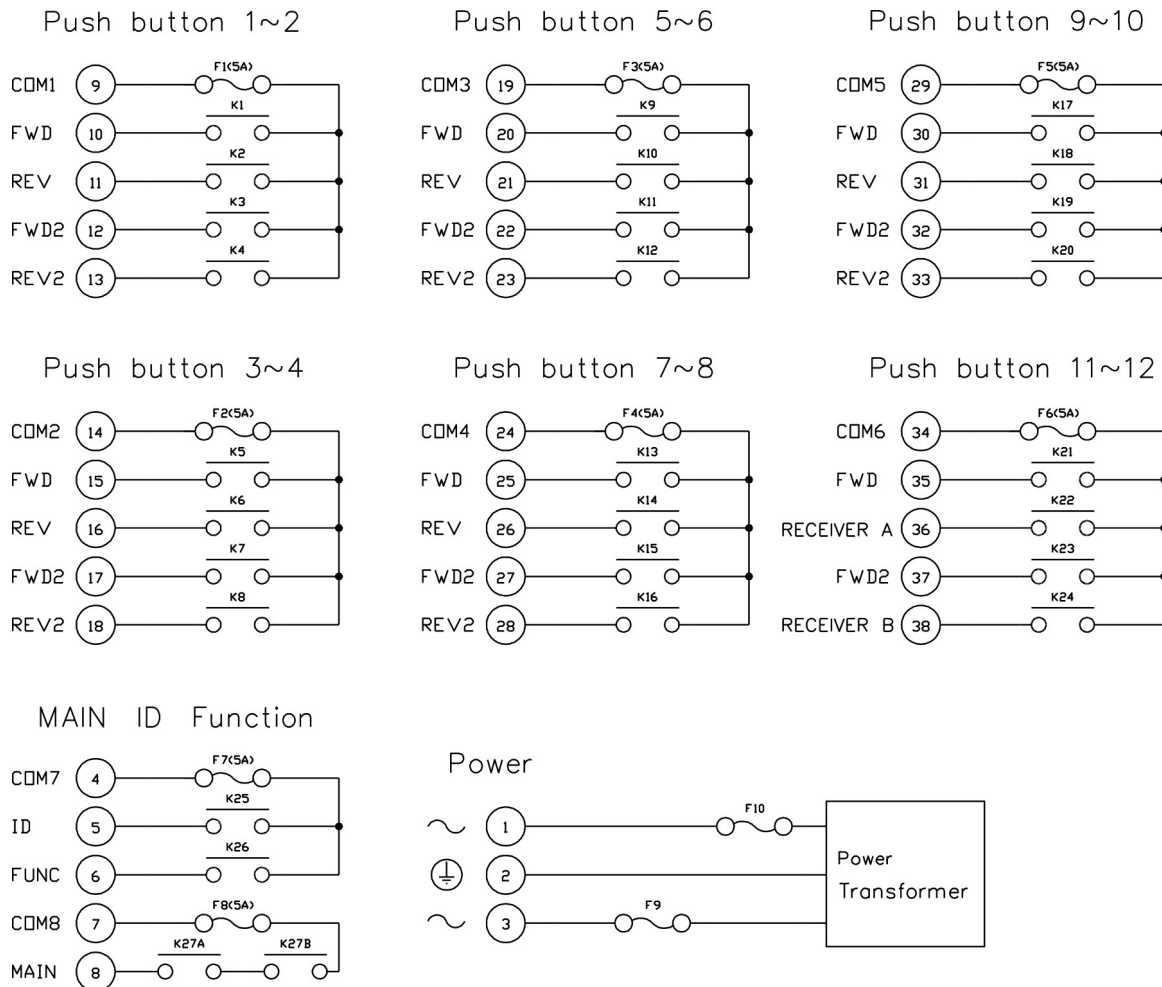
Push button 1~2

COM1 9 F1(5A)
FWD 10 K1
REV 11 K2
FWD2 12 K3
REV2 13 K4

Push button 5~6

COM3 19 F3(5A)
FWD 20 K9
REV 21 K10
FWD2 22 K11
REV2 23 K12

Push button 9~10

COM5 29 F5(5A)
FWD 30 K17
REV 31 K18
FWD2 32 K19
REV2 33 K20

Push button 3~4

COM2 14 F2(5A)
FWD 15 K5
REV 16 K6
FWD2 17 K7
REV2 18 K8

Push button 7~8

COM4 24 F4(5A)
FWD 25 K13
REV 26 K14
FWD2 27 K15
REV2 28 K16

Push button 11~12

COM6 34 F6(5A)
FWD 35 K21
RECEIVER A 36 K22
FWD2 37 K23
RECEIVER B 38 K24

MAIN ID Function

COM7 4 F7(5A)
ID 5 K25
FUNC 6 K26
COM8 7 F8(5A)
MAIN 8 K27A K27B

Power

1 F10
2
3 F9

Power Transformer